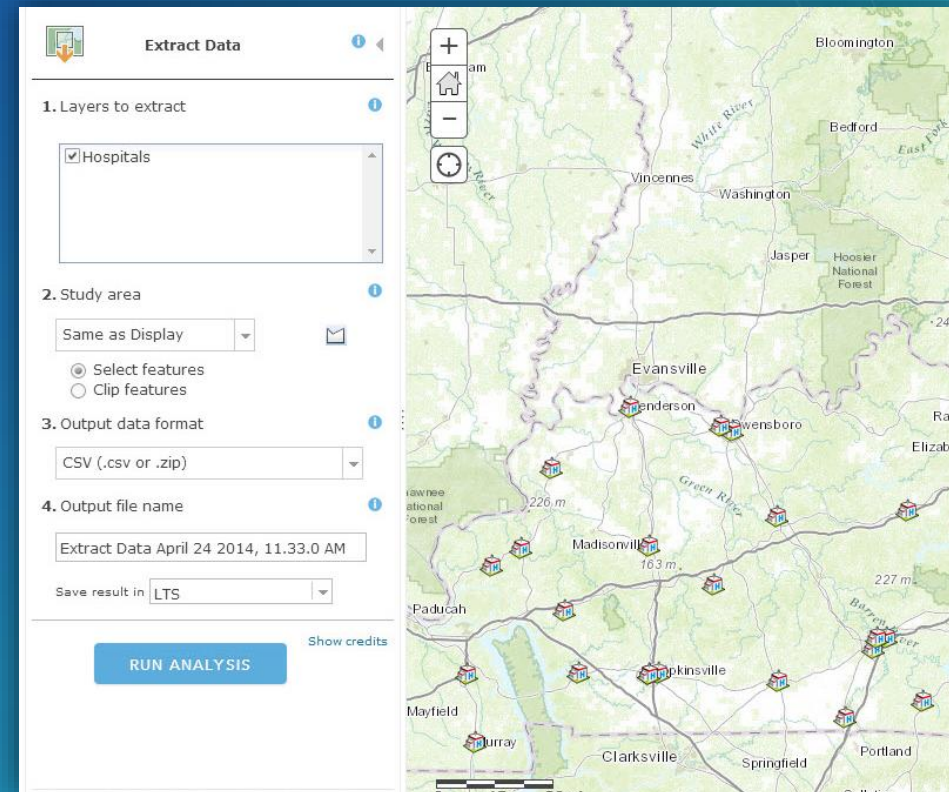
Extract Data

1. Layers to extract

Hospitals

2. Study area

Same as Display

Select features
Clip features

3. Output data format

CSV (.csv or .zip)

4. Output file name

Extract Data April 24 2014, 11.33.0 AM

Save result in LTS

Show credits

RUN ANALYSIS

+
−

Bloomington
White River
Bedford
East Fork
Vincennes
Washington
Jasper
Hoosier National Forest
24
Evansville
enderson
wensboro
Ra
Elizab
awnee ational orest
226 m
Green River
Madisonvill
163 m
227 m
Paducah
Barren River
pkinsville
Mayfield
urray
Clarksville
Springfield
Portland